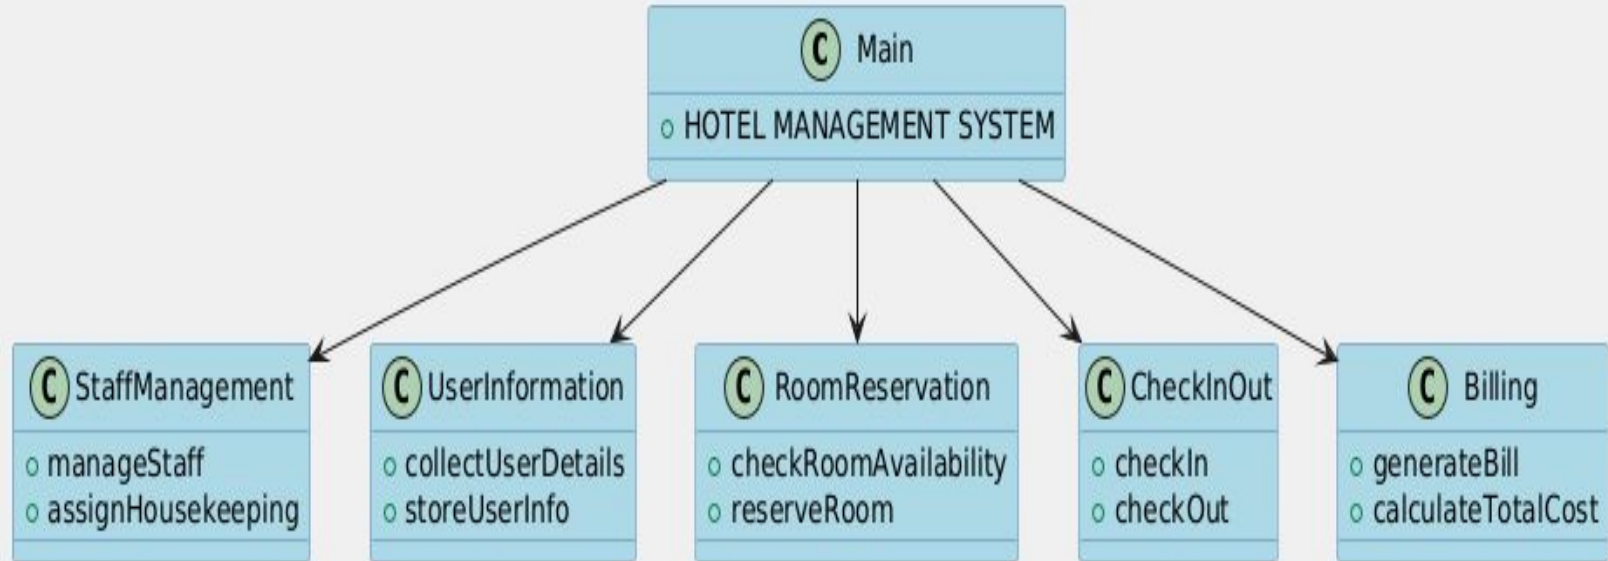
C Main
o HOTEL MANAGEMENT SYSTEM

C StaffManagement
o manageStaff
o assignHousekeeping

C UserInformation
o collectUserDetails
o storeUserInfo

C RoomReservation
o checkRoomAvailability
o reserveRoom

C CheckInOut
o checkIn
o checkOut

C Billing
o generateBill
o calculateTotalCost